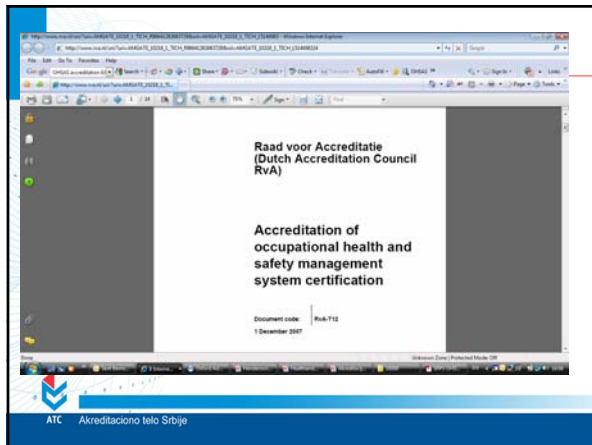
Raad voor Accreditatie (Dutch Accreditation Council RvA)

Accreditation of occupational health and safety management system certification

Document code: RvA-T12

1 December 2007

ATC Akreditaciono telo Srbije